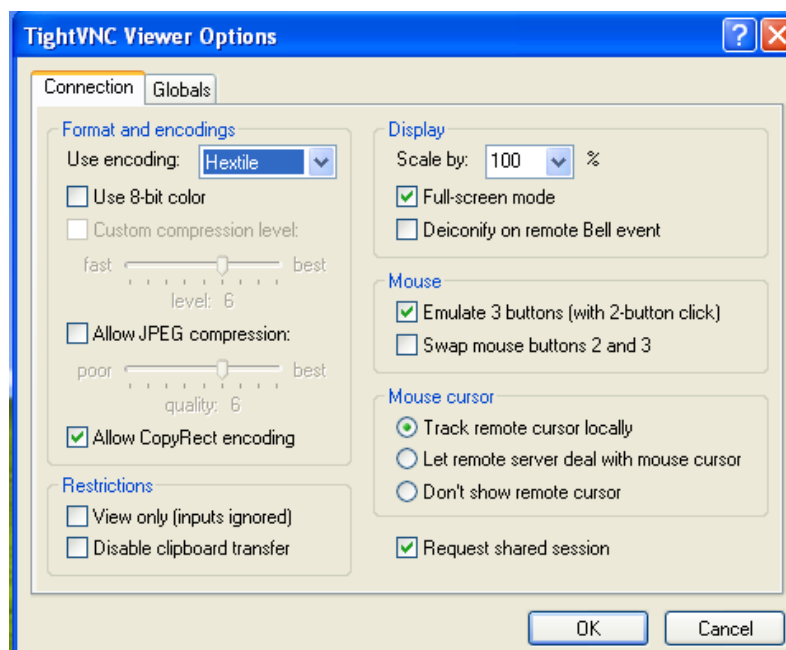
TightVNC Viewer Options

?

Connection Globals

Format and encodings

Use encoding: Hextile

Use 8-bit color

Custom compression level:

fast best

level: 6

Allow JPEG compression:

poor best

quality: 6

Allow CopyRect encoding

Restrictions

View only (inputs ignored)

Disable clipboard transfer

Display

Scale by: 100 %

Full-screen mode

Deiconify on remote Bell event

Mouse

Emulate 3 buttons (with 2-button click)

Swap mouse buttons 2 and 3

Mouse cursor

Track remote cursor locally

Let remote server deal with mouse cursor

Don't show remote cursor

Request shared session

OK Cancel